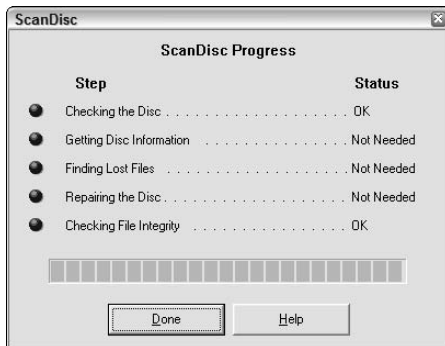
ScanDisc

ScanDisc Progress

Step Status

Checking the Disc . . . . . . . . . . . . . . . . . . . . . . OK

Getting Disc Information . . . . . . . . . . . . . . . . . Not Needed

Finding Lost Files . . . . . . . . . . . . . . . . . . . . . . Not Needed

Repairing the Disc . . . . . . . . . . . . . . . . . . . . . Not Needed

Checking File Integrity . . . . . . . . . . . . . . . . . . OK

Done

Help